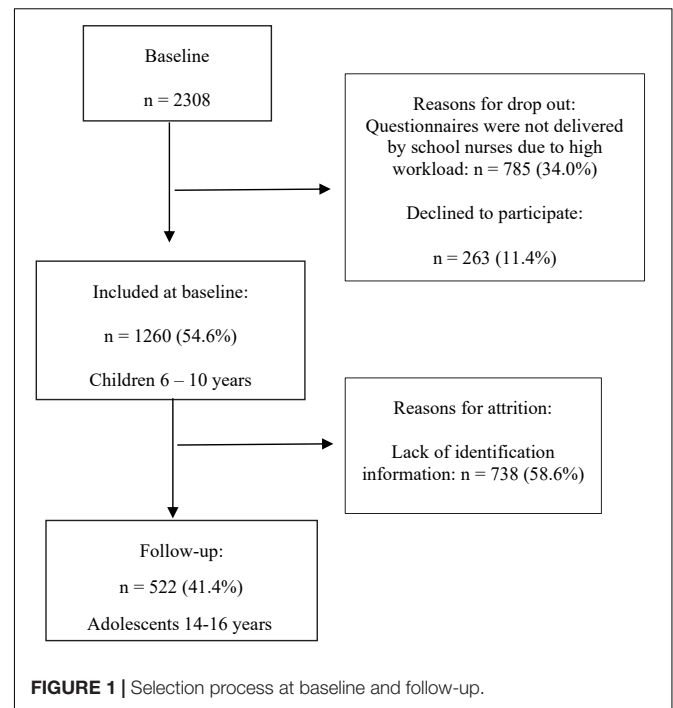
Baseline

n = 2308

Reasons for drop out: Questionnaires were not delivered by school nurses due to high workload: n = 785 (34.0%)

Declined to participate:

n = 263 (11.4%)

Included at baseline:

n = 1260 (54.6%)

Children 6 – 10 years

Reasons for attrition:

Lack of identification information: n = 738 (58.6%)

Follow-up:

n = 522 (41.4%)

Adolescents 14-16 years

**FIGURE 1 |** Selection process at baseline and follow-up.